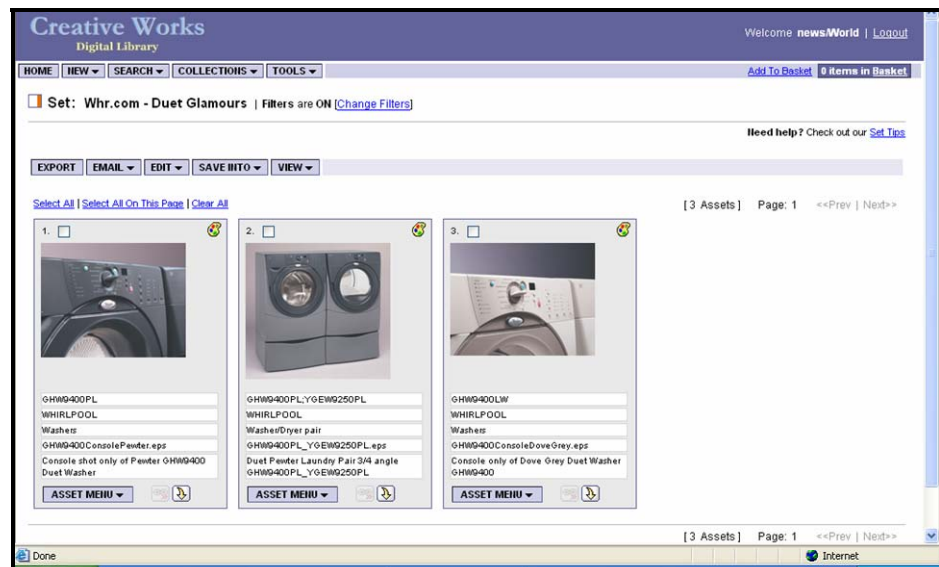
Creative Works
Digital Library

Welcome news/World | Logout

HOME | NEW ▾ | SEARCH ▾ | COLLECTIONS ▾ | TOOLS ▾

Add To Basket | 0 items in Basket

Set: Whr.com - Duet Glamours | Filters are ON [Change Filters]

Need help? Check out our Set Tips

EXPORT | EMAIL ▾ | EDIT ▾ | SAVE INTO ▾ | VIEW ▾

Select All | Select All On This Page | Clear All

[3 Assets] Page: 1 <<Prev | Next>>

1.

GHW9400PL
WHIRLPOOL
Washers
GHW9400ConsolePewter.eps
Console shot only of Pewter GHW9400 Duet Washer
ASSET MENU ▾

2.

GHW9400PL;YGEW9250PL
WHIRLPOOL
Washer/Dryer pair
GHW9400PL_YGEW9250PL.eps
Duet Pewter Laundry Pair 3/4 angle GHW9400PL_YGEW9250PL
ASSET MENU ▾

3.

GHW9400LW
WHIRLPOOL
Washers
GHW9400ConsoleDoveGrey.eps
Console only of Dove Grey Duet Washer GHW9400
ASSET MENU ▾

[3 Assets] Page: 1 <<Prev | Next>>

Done

Internet